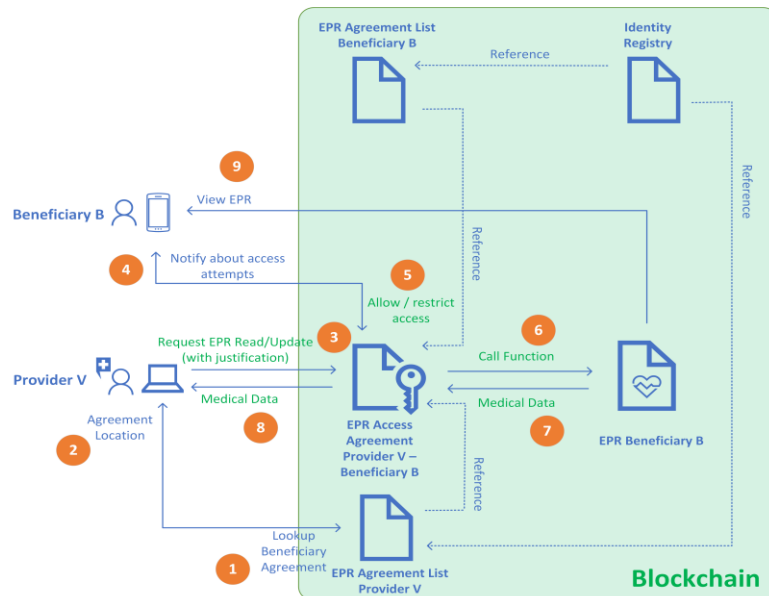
EPR Agreement List Beneficiary B

Identity Registry

Reference

Reference

Reference

9

View EPR

Beneficiary B

4

Notify about access attempts

5

Allow / restrict access

3

Request EPR Read/Update (with justification)

6

Call Function

Provider V

Medical Data

8

Medical Data

7

Agreement Location

2

EPR Access Agreement Provider V – Beneficiary B

EPR Beneficiary B

Reference

Lookup Beneficiary Agreement

1

EPR Agreement List Provider V

Blockchain